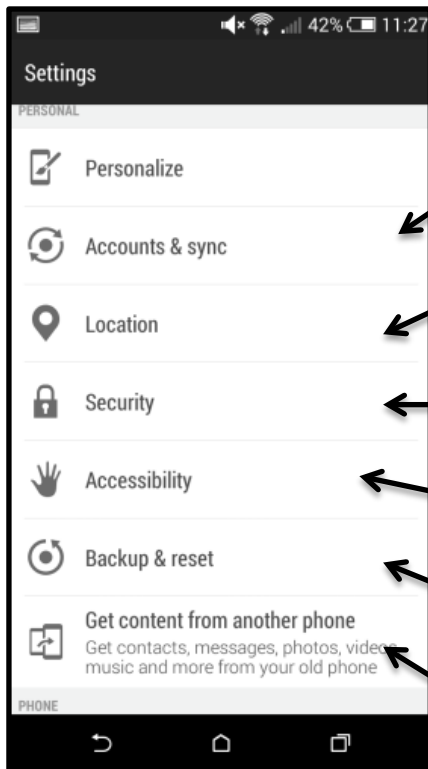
42% 11:27

Settings

PERSONAL

Personalize

Accounts & sync

Location

Security

Accessibility

Backup & reset

Get content from another phone
Get contacts, messages, photos, videos music and more from your old phone

PHONE